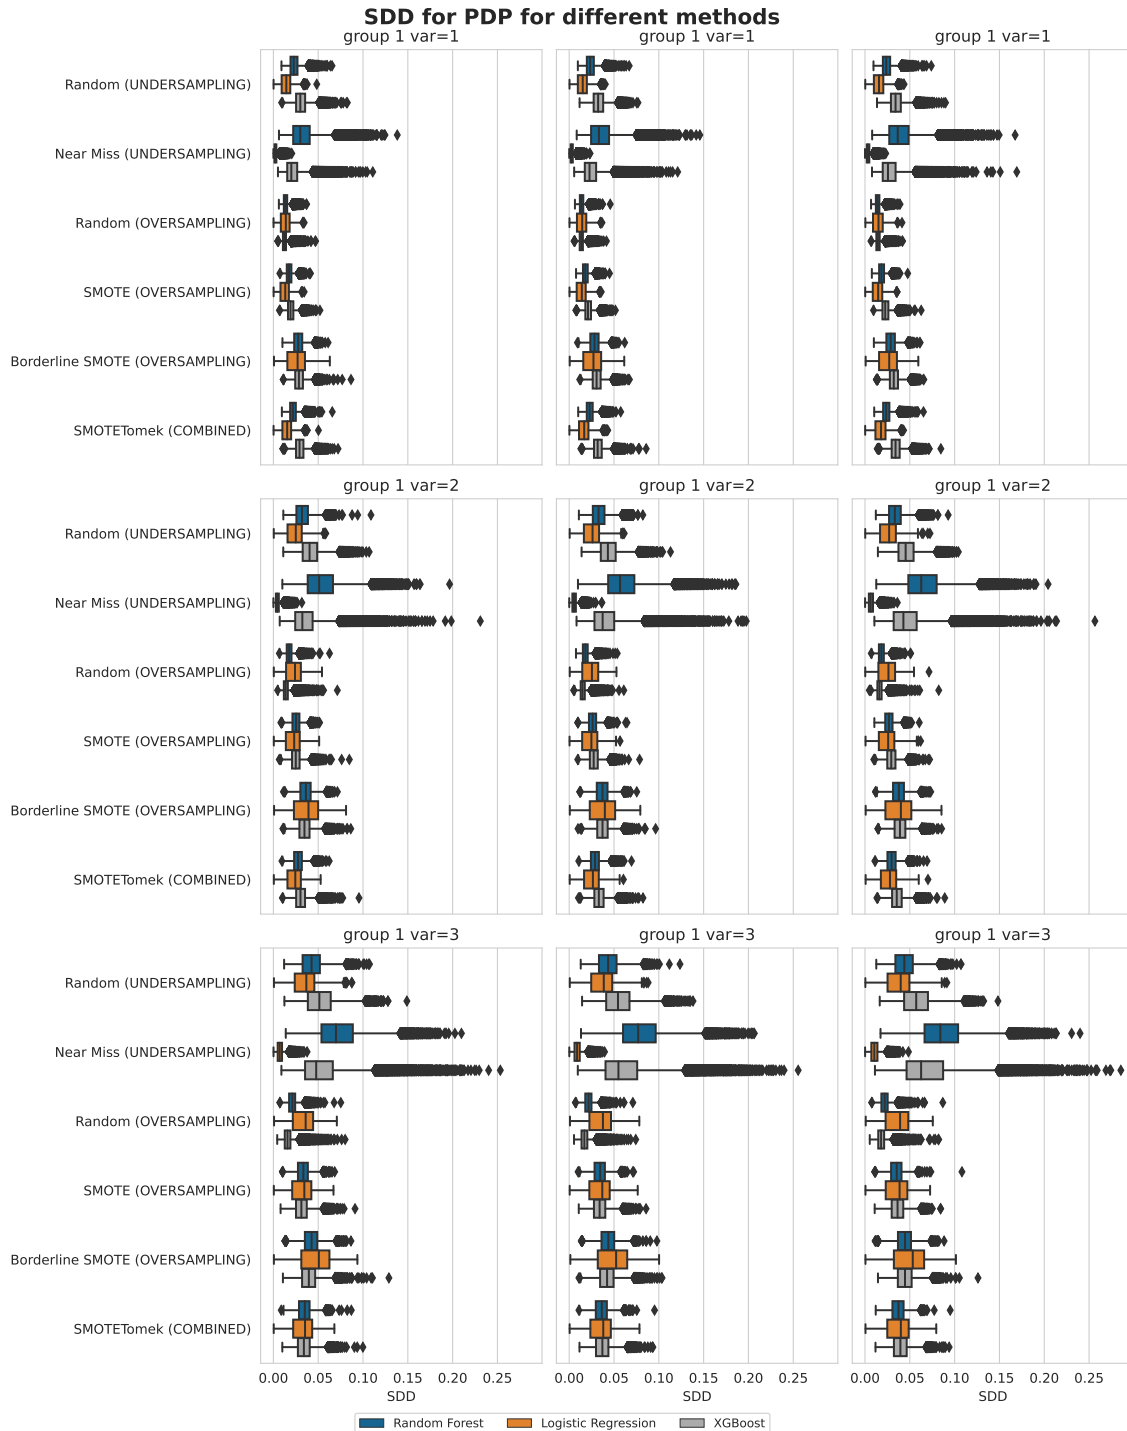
SDD for PDP for different methods

group 1 var=1

group 1 var=1

group 1 var=1

Random (UNDERSAMPLING)
Near Miss (UNDERSAMPLING)
Random (OVERSAMPLING)
SMOTE (OVERSAMPLING)
Borderline SMOTE (OVERSAMPLING)
SMOTETomek (COMBINED)

group 1 var=2

group 1 var=2

group 1 var=2

Random (UNDERSAMPLING)
Near Miss (UNDERSAMPLING)
Random (OVERSAMPLING)
SMOTE (OVERSAMPLING)
Borderline SMOTE (OVERSAMPLING)
SMOTETomek (COMBINED)

group 1 var=3

group 1 var=3

group 1 var=3

Random (UNDERSAMPLING)
Near Miss (UNDERSAMPLING)
Random (OVERSAMPLING)
SMOTE (OVERSAMPLING)
Borderline SMOTE (OVERSAMPLING)
SMOTETomek (COMBINED)

0.00 0.05 0.10 0.15 0.20 0.25
SDD

0.00 0.05 0.10 0.15 0.20 0.25
SDD

0.00 0.05 0.10 0.15 0.20 0.25
SDD

Random Forest Logistic Regression XGBoost